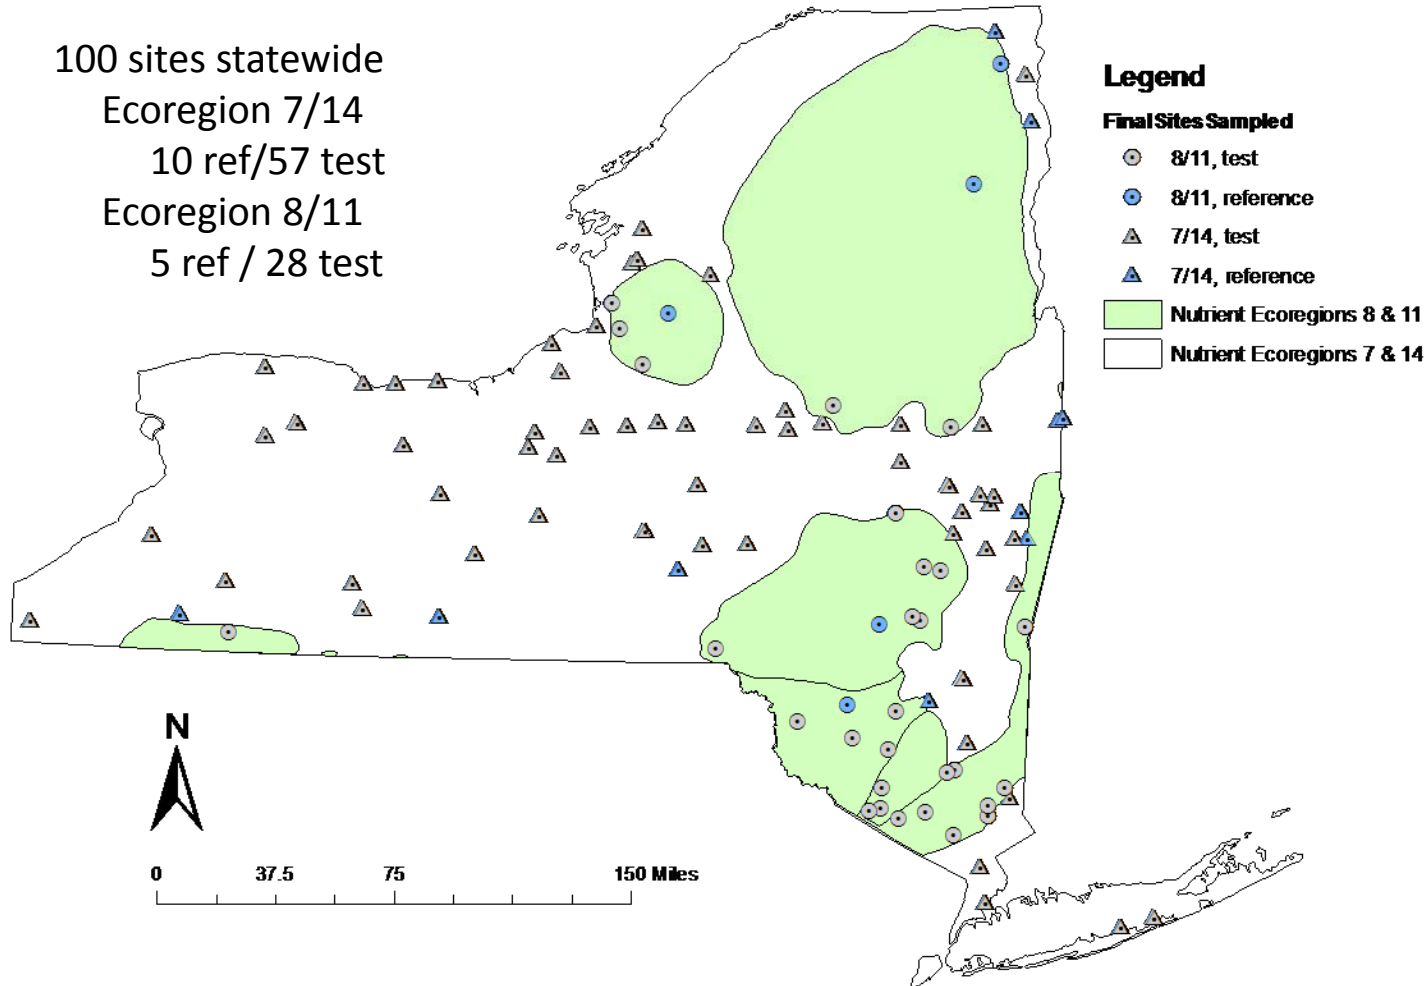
100 sites statewide
Ecoregion 7/14
10 ref/57 test
Ecoregion 8/11
5 ref / 28 test

Legend
Final Sites Sampled
8/11, test
8/11, reference
7/14, test
7/14, reference
Nutrient Ecoregions 8 & 11
Nutrient Ecoregions 7 & 14

N

0 37.5 75 150 Miles